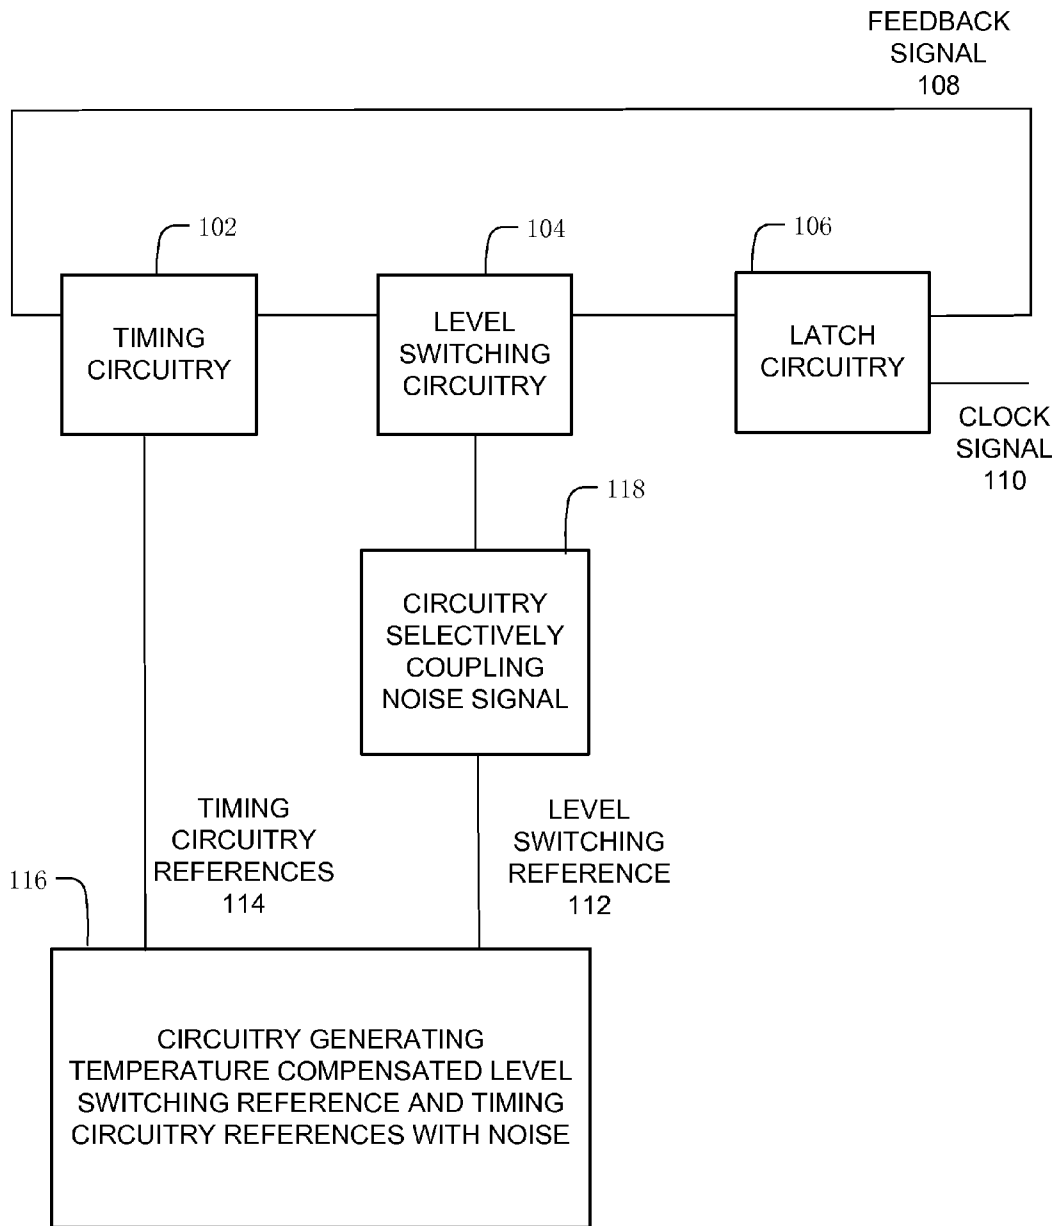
FEEDBACK SIGNAL 108

102

104

106

TIMING CIRCUITRY

LEVEL SWITCHING CIRCUITRY

LATCH CIRCUITRY

CLOCK SIGNAL 110

118

CIRCUITRY SELECTIVELY COUPLING NOISE SIGNAL

TIMING CIRCUITRY REFERENCES 114

LEVEL SWITCHING REFERENCE 112

116

CIRCUITRY GENERATING TEMPERATURE COMPENSATED LEVEL SWITCHING REFERENCE AND TIMING CIRCUITRY REFERENCES WITH NOISE